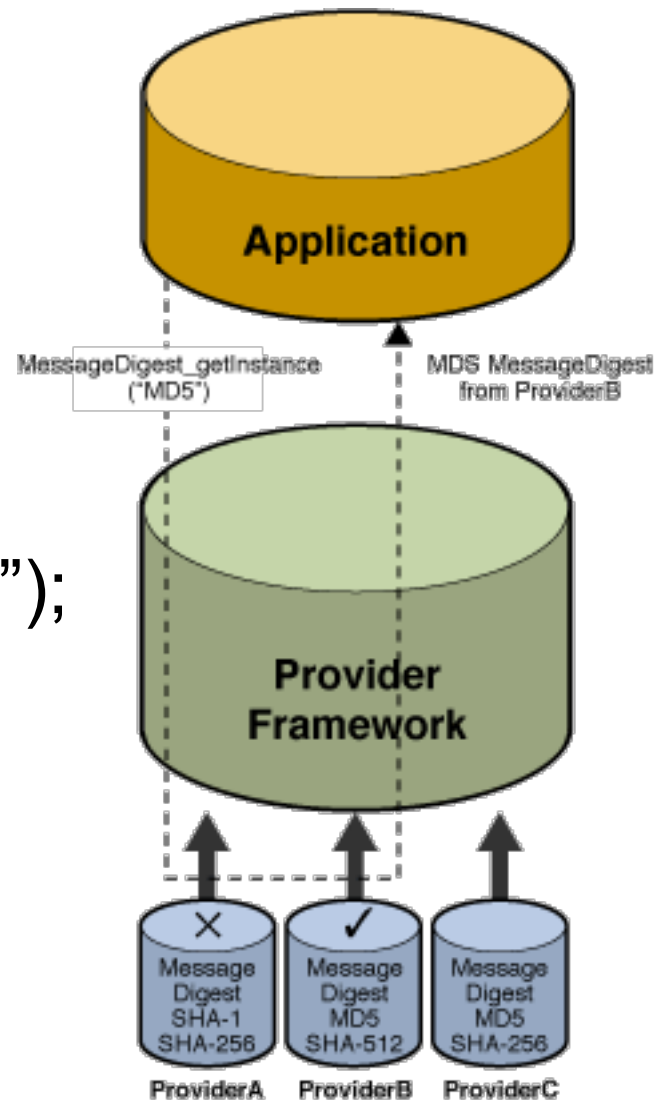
Application

MessageDigest_getInstance ("MD5")

MD5 MessageDigest from ProviderB

");

Provider Framework

×

Message Digest SHA-1 SHA-256

✓

Message Digest MD5 SHA-512

Message Digest MD5 SHA-256

ProviderA ProviderB ProviderC